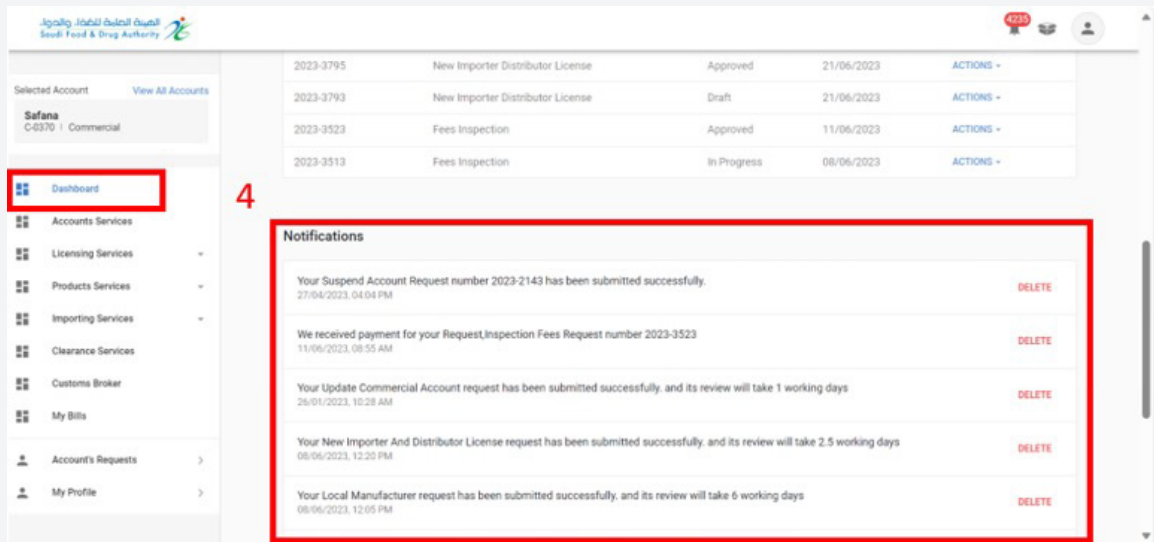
الهيئة العامة للغذاء والدواء
Saudi Food & Drug Authority

4235

Selected Account View All Accounts
Safana
C-0370 | Commercial

Dashboard
Accounts Services
Licensing Services
Products Services
Importing Services
Clearance Services
Customs Broker
My Bills
Account's Requests
My Profile

| | | | | |
|---|---|---|---|---|
| 2023-3795 | New Importer Distributor License | Approved | 21/06/2023 | ACTIONS |
| 2023-3793 | New Importer Distributor License | Draft | 21/06/2023 | ACTIONS |
| 2023-3523 | Fees Inspection | Approved | 11/06/2023 | ACTIONS |
| 2023-3513 | Fees Inspection | In Progress | 08/06/2023 | ACTIONS |

4

Notifications

Your Suspend Account Request number 2023-2143 has been submitted successfully.
27/04/2023, 04:04 PM
DELETE

We received payment for your Request,Inspection Fees Request number 2023-3523
11/06/2023, 08:55 AM
DELETE

Your Update Commercial Account request has been submitted successfully. and its review will take 1 working days
26/01/2023, 10:28 AM
DELETE

Your New Importer And Distributor License request has been submitted successfully. and its review will take 2.5 working days
08/06/2023, 12:20 PM
DELETE

Your Local Manufacturer request has been submitted successfully. and its review will take 6 working days
08/06/2023, 12:05 PM
DELETE